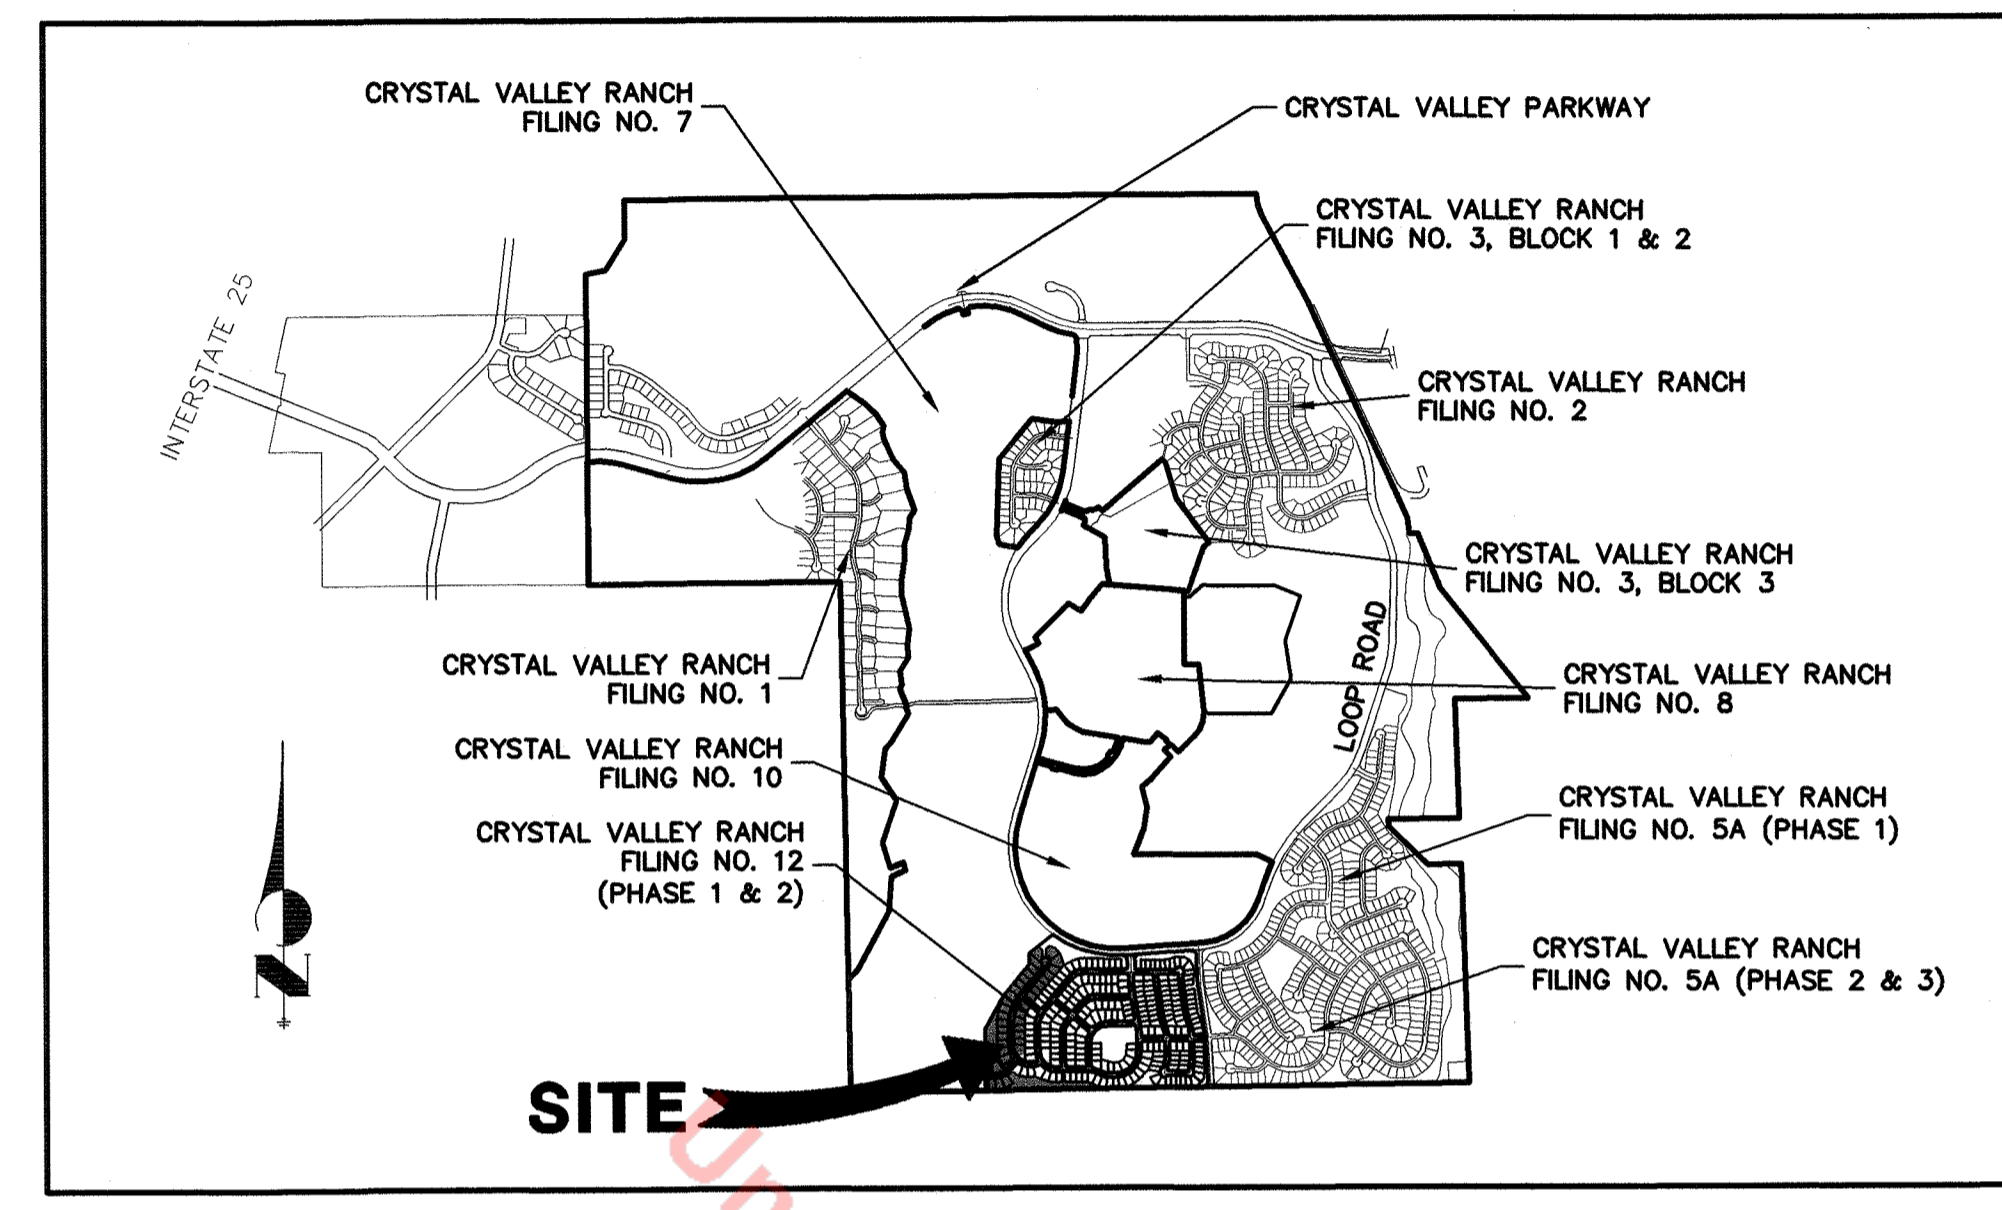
CRYSTAL VALLEY RANCH FILING NO. 7

CRYSTAL VALLEY PARKWAY

CRYSTAL VALLEY RANCH FILING NO. 3, BLOCK 1 & 2

INTERSTATE 25

CRYSTAL VALLEY RANCH FILING NO. 2

CRYSTAL VALLEY RANCH FILING NO. 3, BLOCK 3

LOOP ROAD

CRYSTAL VALLEY RANCH FILING NO. 1

CRYSTAL VALLEY RANCH FILING NO. 8

CRYSTAL VALLEY RANCH FILING NO. 10

CRYSTAL VALLEY RANCH FILING NO. 5A (PHASE 1)

CRYSTAL VALLEY RANCH FILING NO. 12 (PHASE 1 & 2)

N

CRYSTAL VALLEY RANCH FILING NO. 5A (PHASE 2 & 3)

SITE